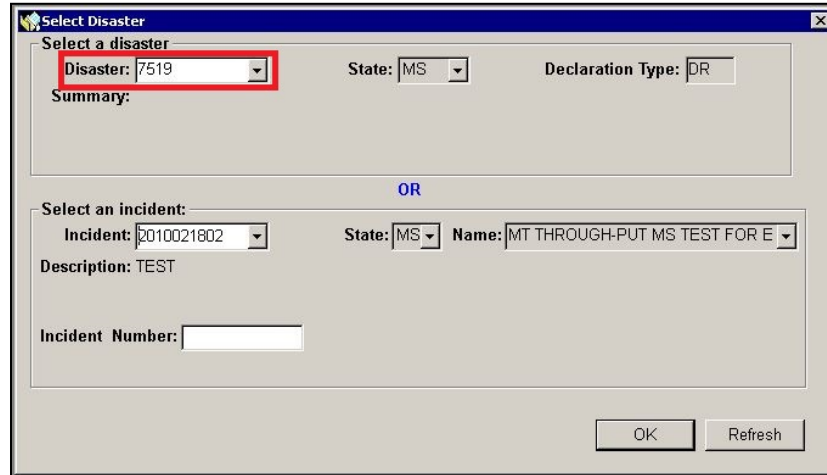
Select Disaster

Select a disaster

Disaster: 7519

State: MS

Declaration Type: DR

Summary:

OR

Select an incident:

Incident: 2010021802

State: MS

Name: MT THROUGH-PUT MS TEST FOR E

Description: TEST

Incident Number:

OK

Refresh